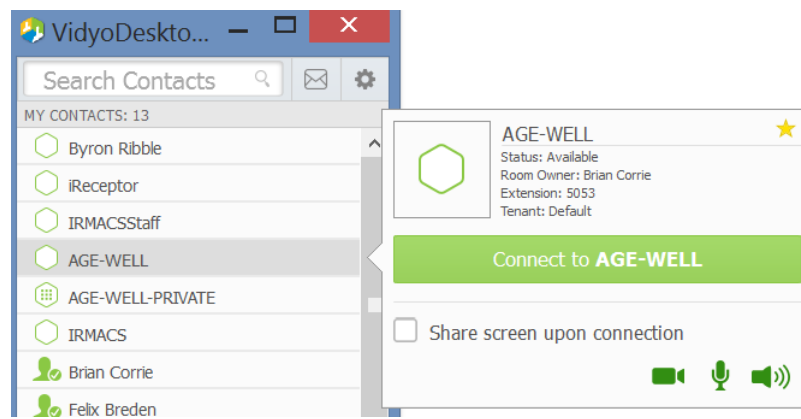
VidyoDeskto...

Search Contacts

MY CONTACTS: 13

Byron Ribble

iReceptor

IRMACSStaff

AGE-WELL

AGE-WELL-PRIVATE

IRMACS

Brian Corrie

Felix Breden

AGE-WELL
Status: Available
Room Owner: Brian Corrie
Extension: 5053
Tenant: Default

Connect to **AGE-WELL**

Share screen upon connection